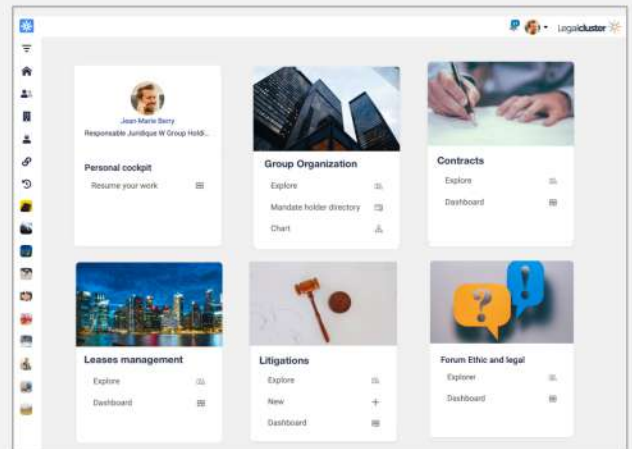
Legalcluster

Jean-Marie Berry
Responsable Juridique W Group Holdi...

Personal cockpit
Resume your work

Group Organization
Explore
Mandate holder directory
Chart

Contracts
Explore
Dashboard

Leases management
Explore
Dashboard

Litigations
Explore
New
Dashboard

Forum Ethic and legal
Explorer
Dashboard